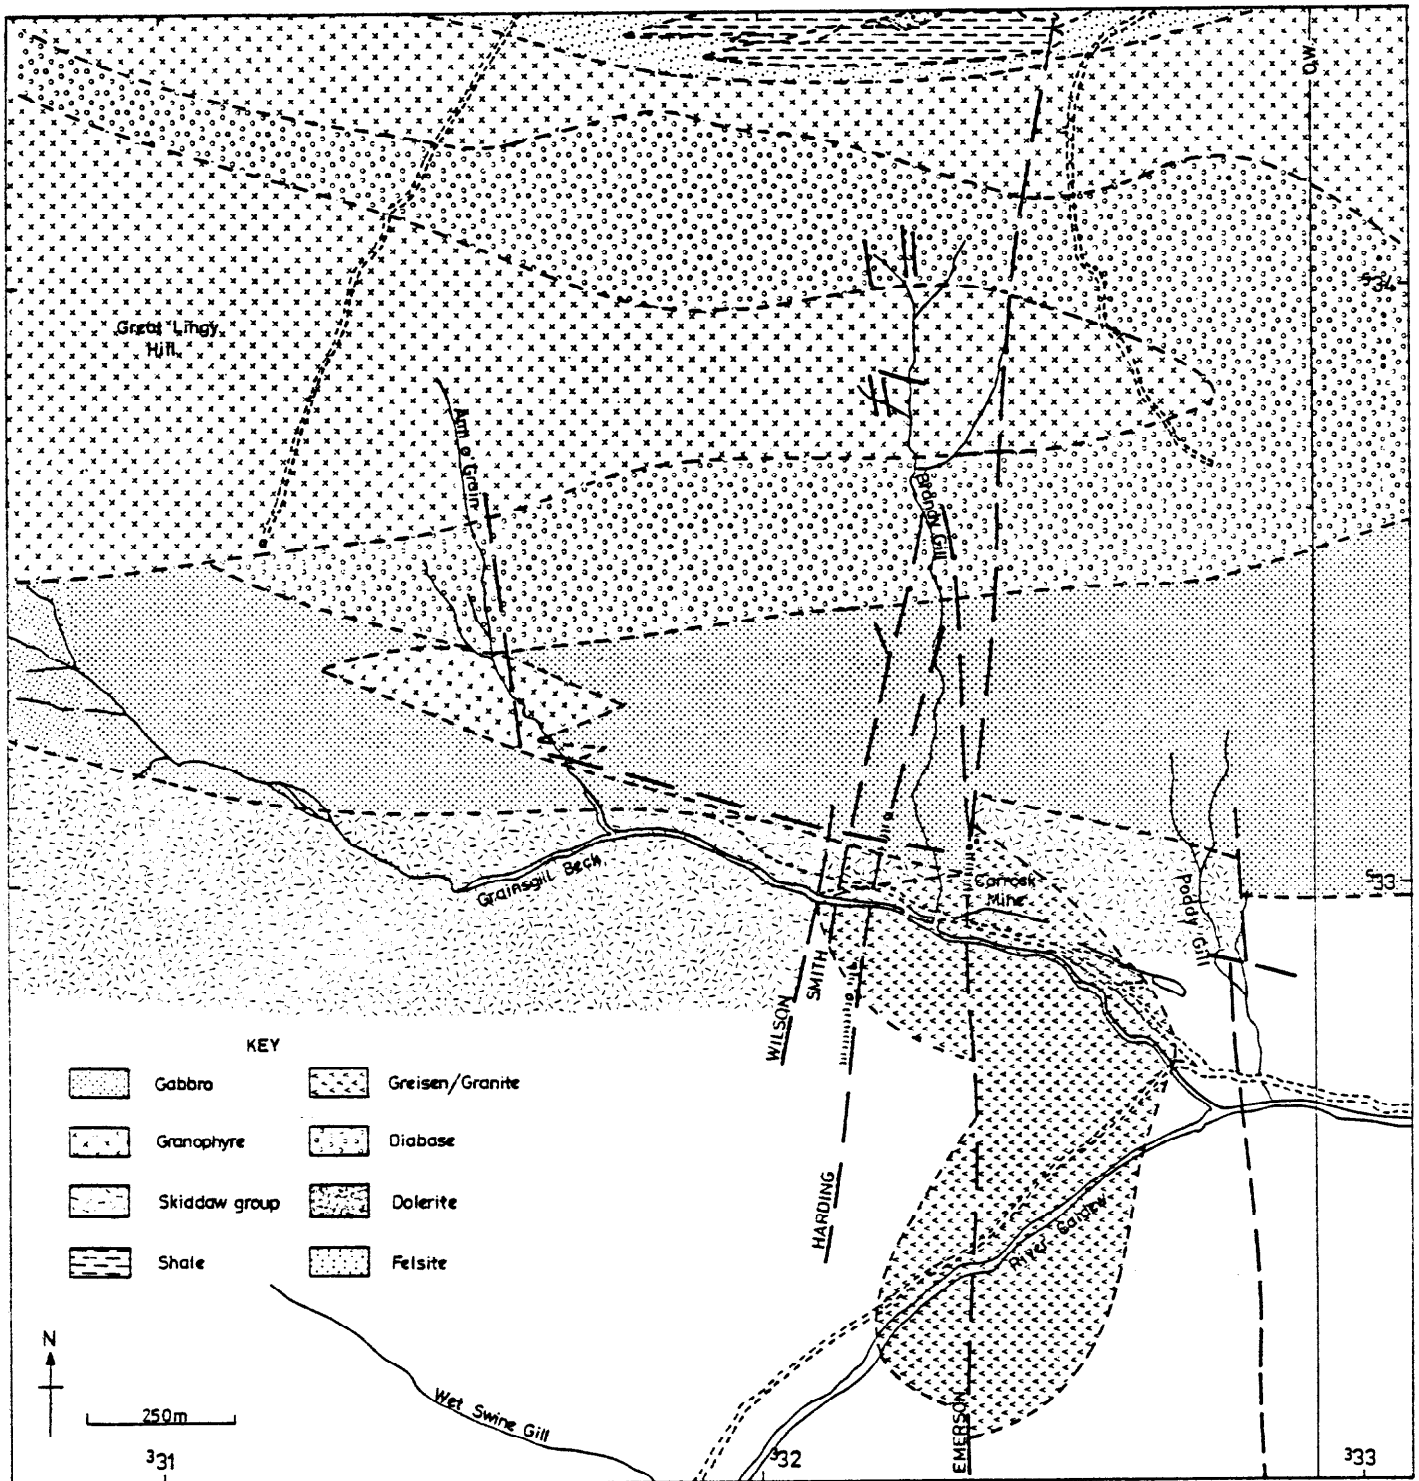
O.W.

$^5$34

Great Lingy Hill

Arm o' Grain

Brandy Gill

Grainsgill Beck

Carrock Mine

Poddy Gill

$^5$33

WILSON

SMITH

HARDING

EMERSON

River Caldew

Wet Swine Gill

KEY

Gabbro

Granophyre

Skiddaw group

Shale

Greisen/Granite

Diabase

Dolerite

Felsite

N

250m

$^3$31

$^3$32

$^3$33